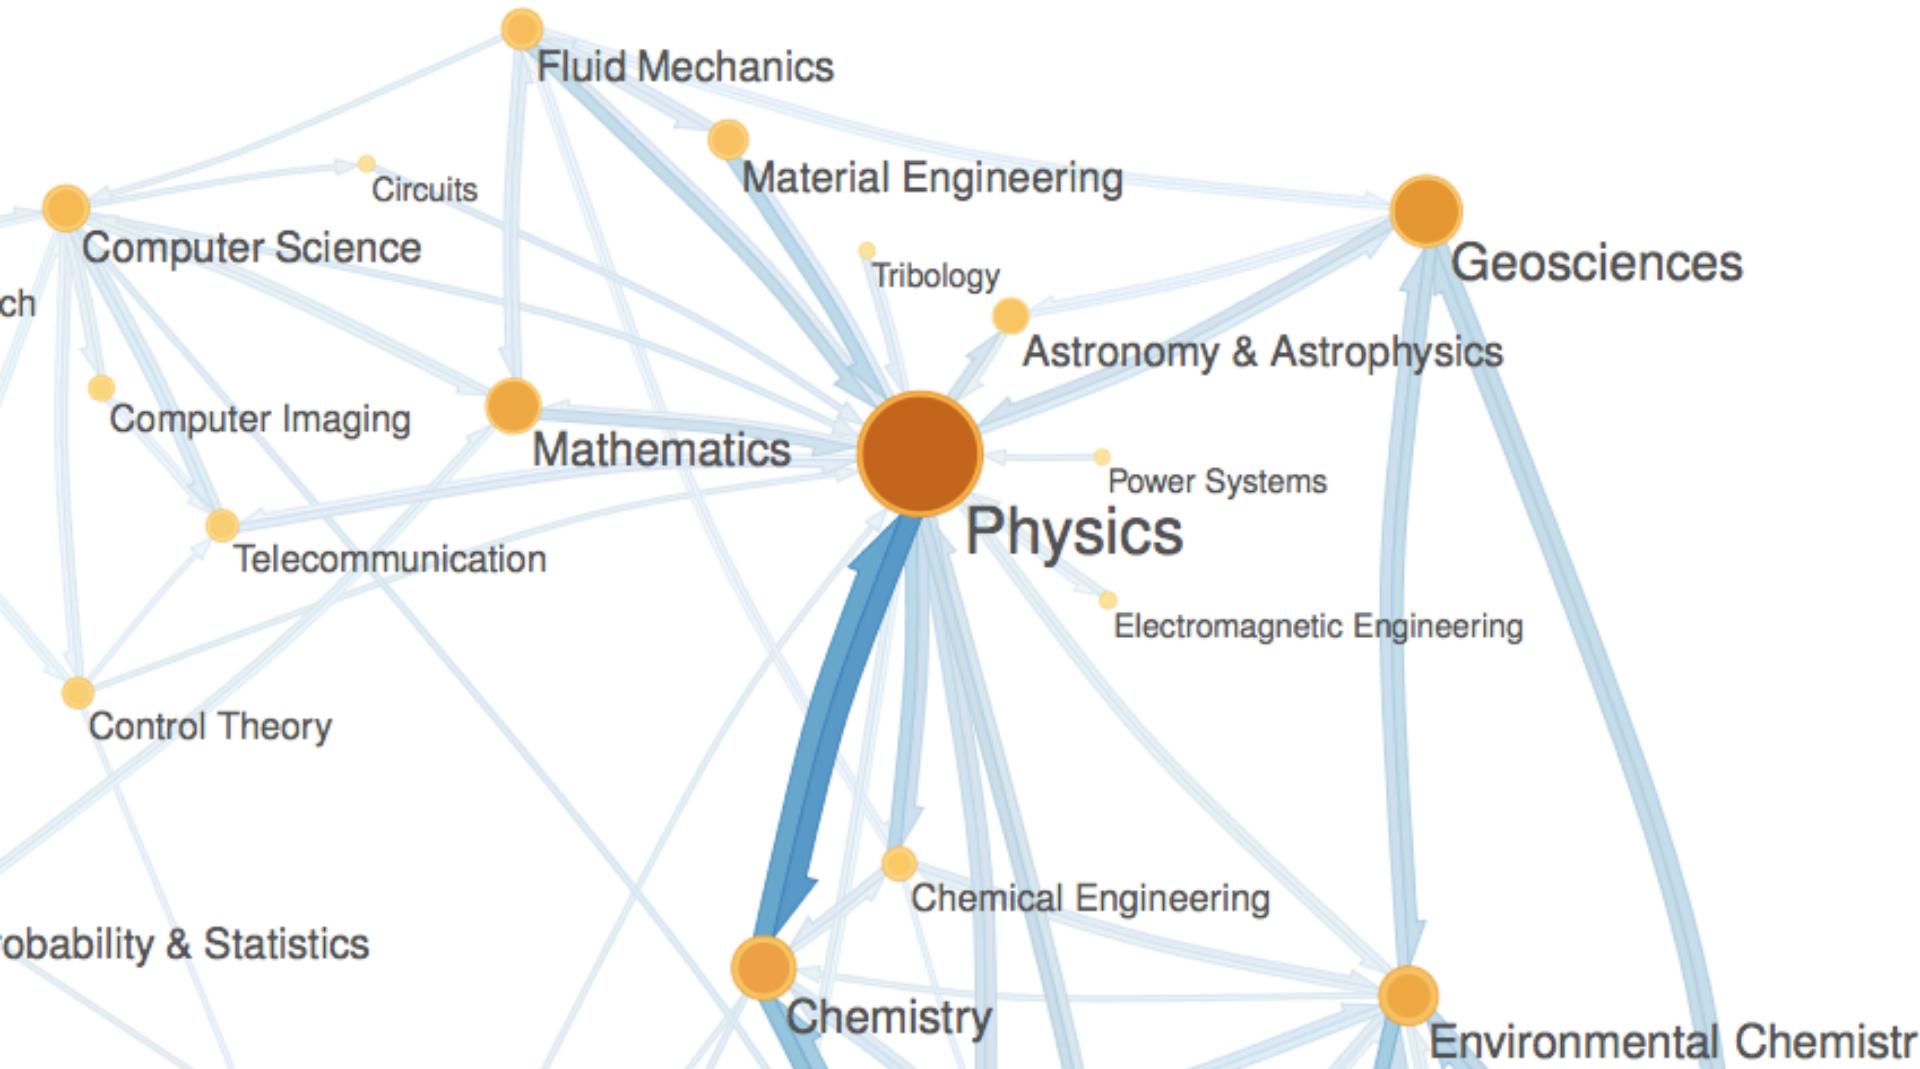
Fluid Mechanics
Material Engineering
Circuits
Computer Science
ch
Tribology
Geosciences
Astronomy & Astrophysics
Computer Imaging
Mathematics
Power Systems
Physics
Telecommunication
Electromagnetic Engineering
Control Theory
Chemical Engineering
obability & Statistics
Chemistry
Environmental Chemistr